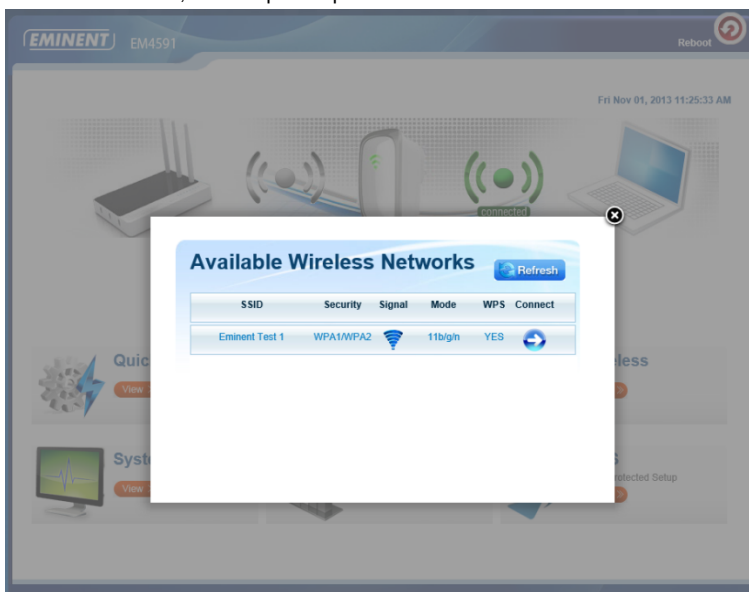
EMINENT EM4591

Reboot

Fri Nov 01, 2013 11:25:33 AM

connected

Available Wireless Networks

Refresh

| SSID | Security | Signal | Mode | WPS | Connect |
|---|---|---|---|---|---|
| Eminent Test 1 | WPA1/WPA2 | | 11b/g/n | YES | |

Quic

View

eless

Syst

View

rotected Setup